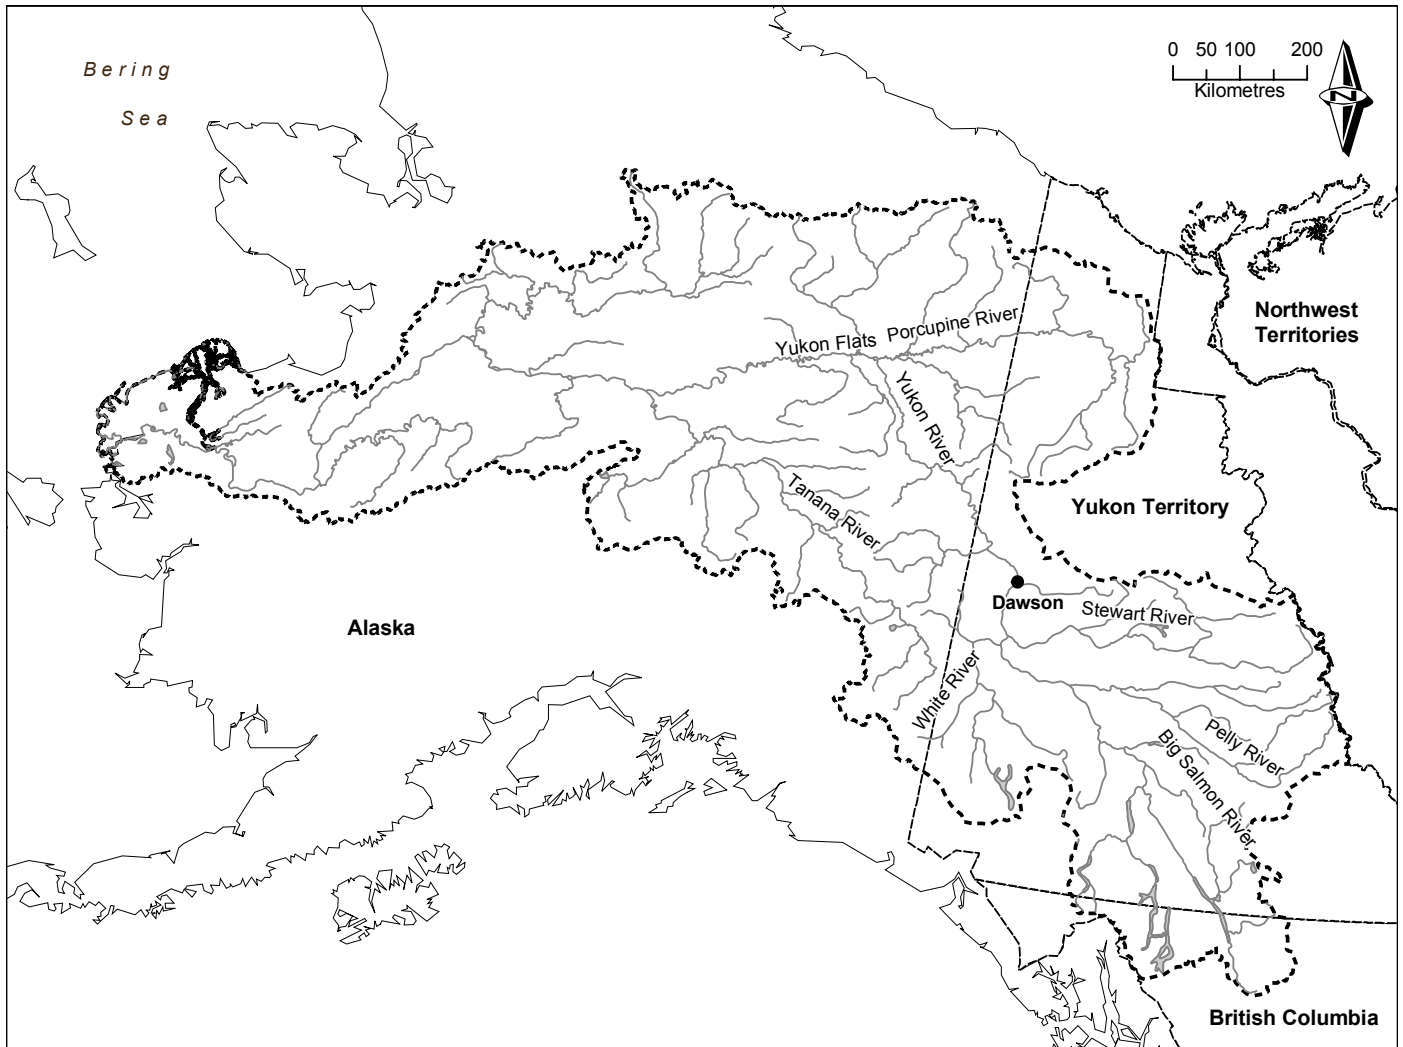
Bering Sea

0 50 100 200
Kilometres

N

Northwest Territories

Yukon Flats Porcupine River

Yukon River

Tanana River

Yukon Territory

Dawson

Stewart River

Alaska

White River

Pelly River

Big Salmon River

British Columbia